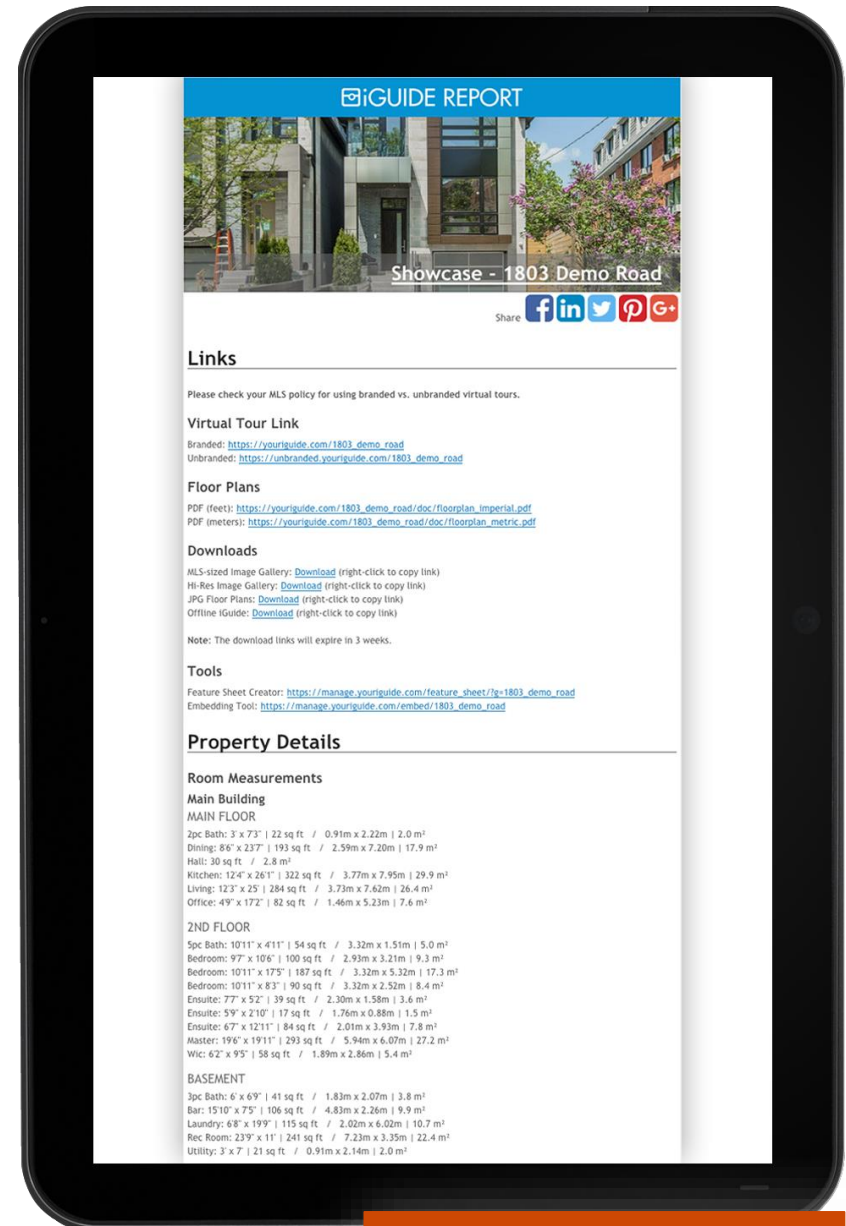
iGUIDE REPORT

Showcase - 1803 Demo Road

Share

Links

Please check your MLS policy for using branded vs. unbranded virtual tours.

Virtual Tour Link

Branded: https://youriguide.com/1803_demo_road
Unbranded: https://unbranded.youriguide.com/1803_demo_road

Floor Plans

PDF (feet): https://youriguide.com/1803_demo_road/doc/floorplan_imperial.pdf
PDF (meters): https://youriguide.com/1803_demo_road/doc/floorplan_metric.pdf

Downloads

MLS-sized Image Gallery: Download (right-click to copy link)
Hi-Res Image Gallery: Download (right-click to copy link)
JPG Floor Plans: Download (right-click to copy link)
Offline iGuide: Download (right-click to copy link)

Note: The download links will expire in 3 weeks.

Tools

Feature Sheet Creator: https://manage.youriguide.com/feature_sheet/?g=1803_demo_road
Embedding Tool: https://manage.youriguide.com/embed/1803_demo_road

Property Details

Room Measurements

Main Building

MAIN FLOOR

2pc Bath: 3' x 7'3" | 22 sq ft / 0.91m x 2.22m | 2.0 m²
Dining: 8'6" x 23'7" | 193 sq ft / 2.59m x 7.20m | 17.9 m²
Hall: 30 sq ft / 2.8 m²
Kitchen: 12'4" x 26'1" | 322 sq ft / 3.77m x 7.95m | 29.9 m²
Living: 12'3" x 25' | 284 sq ft / 3.73m x 7.62m | 26.4 m²
Office: 4'9" x 17'2" | 82 sq ft / 1.46m x 5.23m | 7.6 m²

2ND FLOOR

5pc Bath: 10'11" x 4'11" | 54 sq ft / 3.32m x 1.51m | 5.0 m²
Bedroom: 9'7" x 10'6" | 100 sq ft / 2.93m x 3.21m | 9.3 m²
Bedroom: 10'11" x 17'5" | 187 sq ft / 3.32m x 5.32m | 17.3 m²
Bedroom: 10'11" x 8'3" | 90 sq ft / 3.32m x 2.52m | 8.4 m²
Ensuite: 7'7" x 5'2" | 39 sq ft / 2.30m x 1.58m | 3.6 m²
Ensuite: 5'9" x 2'10" | 17 sq ft / 1.76m x 0.88m | 1.5 m²
Ensuite: 6'7" x 12'11" | 84 sq ft / 2.01m x 3.93m | 7.8 m²
Master: 19'6" x 19'11" | 293 sq ft / 5.94m x 6.07m | 27.2 m²
Wic: 6'2" x 9'5" | 58 sq ft / 1.89m x 2.86m | 5.4 m²

BASEMENT

3pc Bath: 6' x 6'9" | 41 sq ft / 1.83m x 2.07m | 3.8 m²
Bar: 15'10" x 7'5" | 106 sq ft / 4.83m x 2.26m | 9.9 m²
Laundry: 6'8" x 19'9" | 115 sq ft / 2.02m x 6.02m | 10.7 m²
Rec Room: 23'9" x 11' | 241 sq ft / 7.23m x 3.35m | 22.4 m²
Utility: 3' x 7' | 21 sq ft / 0.91m x 2.14m | 2.0 m²